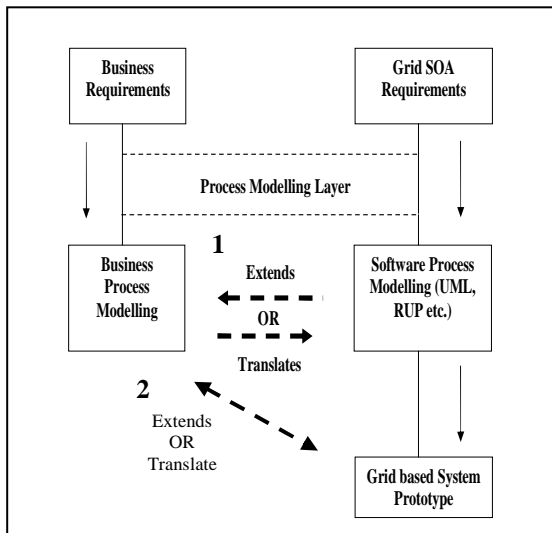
Business Requirements

Grid SOA Requirements

Process Modelling Layer

1

Business Process Modelling

Extends

OR

Translates

Software Process Modelling (UML, RUP etc.)

2

Extends OR Translate

Grid based System Prototype